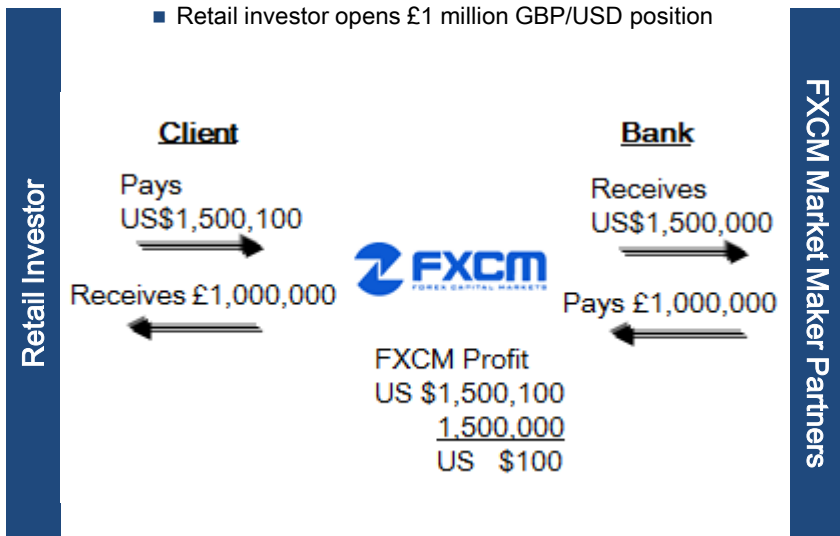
■ Retail investor opens £1 million GBP/USD position

Retail Investor

Client

Pays
US$1,500,100

Receives £1,000,000

FXCM
FOREX CAPITAL MARKETS

Bank

Receives
US$1,500,000

Pays £1,000,000

FXCM Profit
US $1,500,100
1,500,000
US $100

FXCM Market Maker Partners